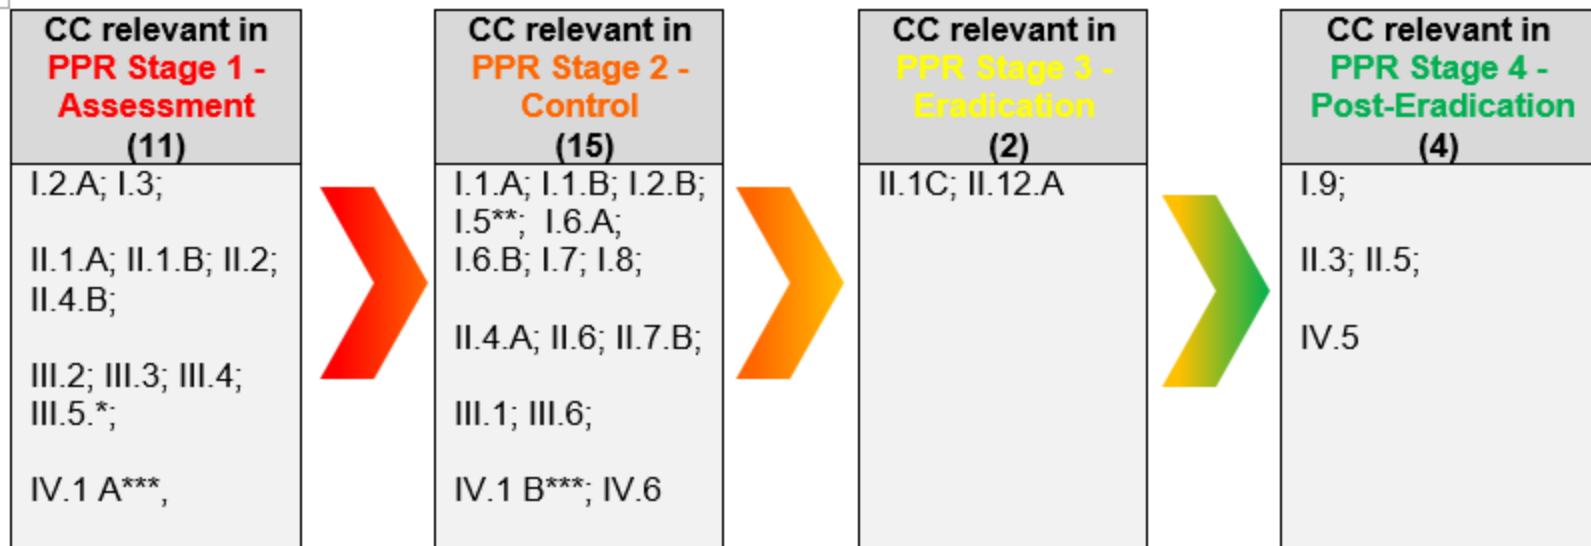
CC relevant in PPR Stage 1 - Assessment (11)

I.2.A; I.3;

II.1.A; II.1.B; II.2; II.4.B;

III.2; III.3; III.4; III.5.*;

IV.1 A***,

CC relevant in PPR Stage 2 - Control (15)

I.1.A; I.1.B; I.2.B; I.5**; I.6.A; I.6.B; I.7; I.8;

II.4.A; II.6; II.7.B;

III.1; III.6;

IV.1 B***; IV.6

CC relevant in PPR Stage 3 - Eradication (2)

II.1C; II.12.A

CC relevant in PPR Stage 4 - Post-Eradication (4)

I.9;

II.3; II.5;

IV.5